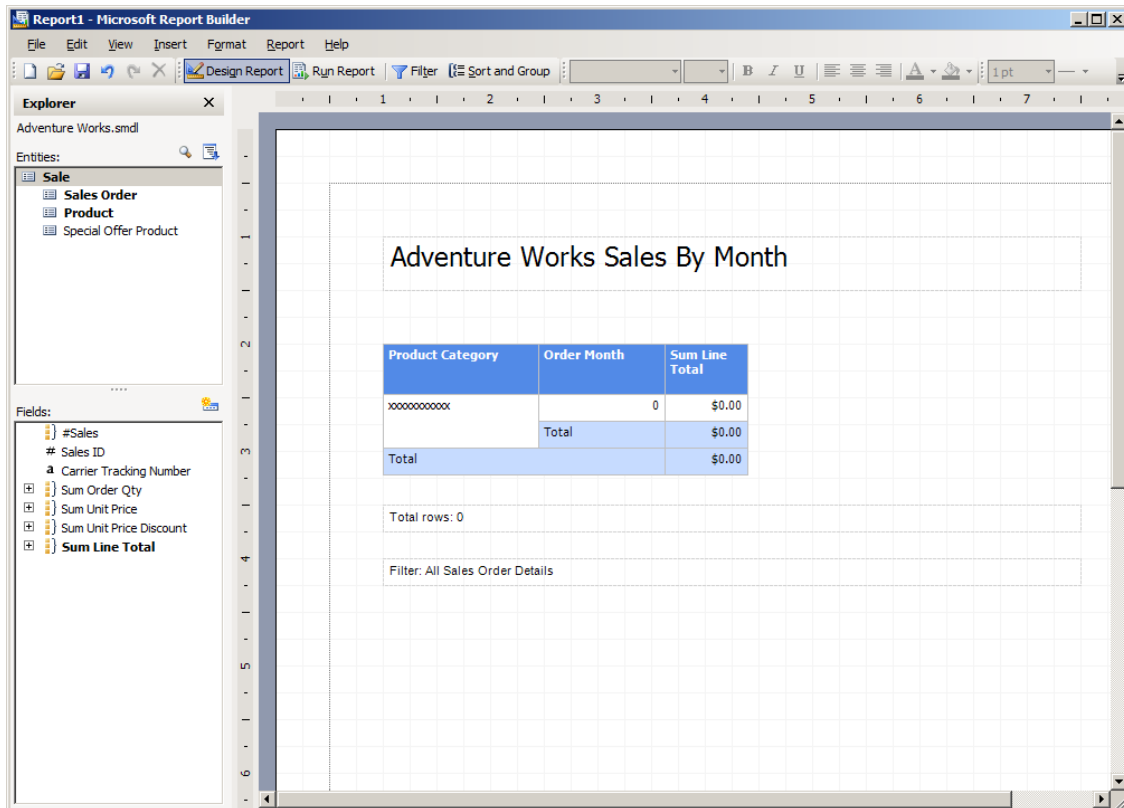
Report1 - Microsoft Report Builder

File Edit View Insert Format Report Help

Design Report Run Report Filter Sort and Group

B I U

1 pt

Explorer

Adventure Works.smdl

Entities:

Sale
Sales Order
Product
Special Offer Product

Fields:

#Sales
# Sales ID
a Carrier Tracking Number
Sum Order Qty
Sum Unit Price
Sum Unit Price Discount
Sum Line Total

1 2 3 4 5 6 7

Adventure Works Sales By Month

| Product Category | Order Month | Sum Line Total |
|---|---|---|
| xxxxxxxxxxx | 0 | $0.00 |
| | Total | $0.00 |
| Total | | $0.00 |

Total rows: 0

Filter: All Sales Order Details